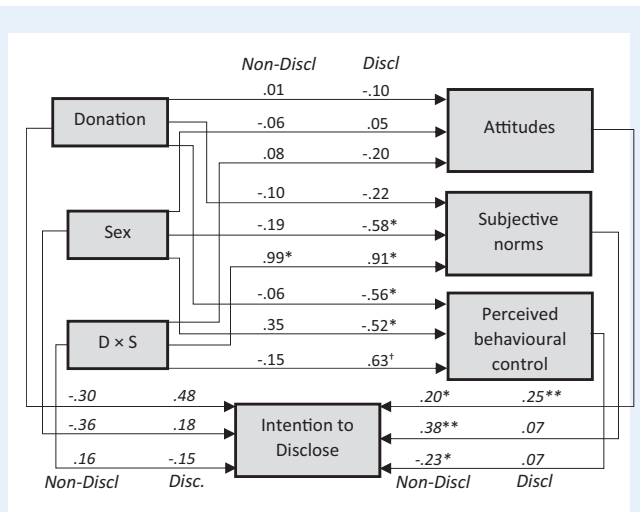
Non-Discl Discl

Donation

Sex

D × S

.01 -.10
-.06 .05
.08 -.20
-.10 -.22
-.19 -.58*
.99* .91*
-.06 -.56*
.35 -.52*
-.15 .63†

Attitudes

Subjective norms

Perceived behavioural control

-.30 .48
-.36 .18
.16 -.15
Non-Discl Disc.

Intention to Disclose

.20* .25**
.38** .07
-.23* .07
Non-Discl Discl